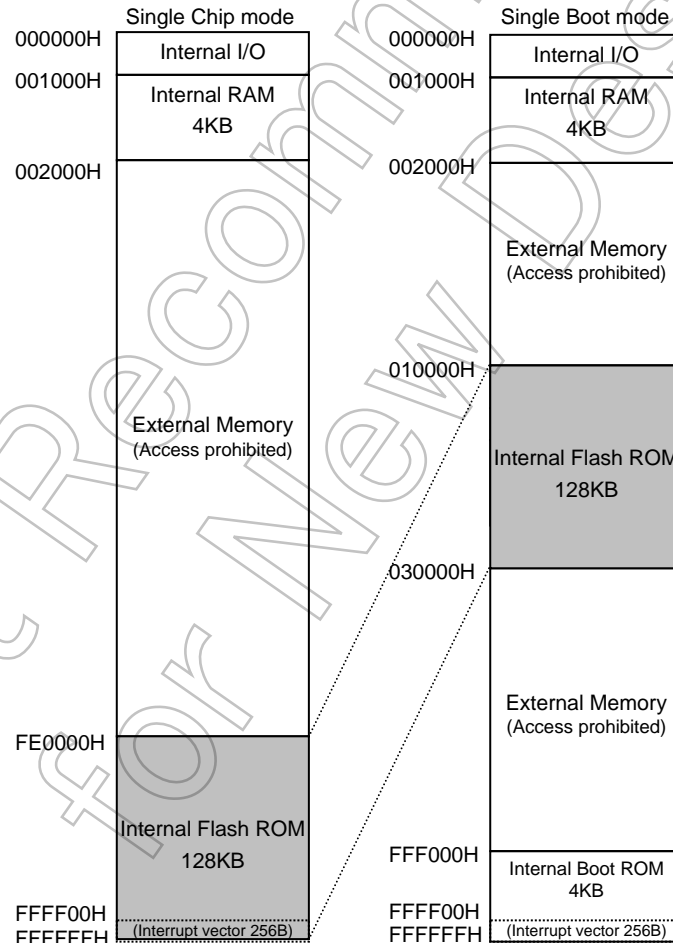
Single Chip mode

000000H
Internal I/O
001000H
Internal RAM
4KB
002000H

External Memory
(Access prohibited)

FE0000H
Internal Flash ROM
128KB
FFFF00H
FFFFFFH
(Interrupt vector 256B)

Single Boot mode

000000H
Internal I/O
001000H
Internal RAM
4KB
002000H

External Memory
(Access prohibited)

010000H
Internal Flash ROM
128KB
030000H

External Memory
(Access prohibited)

FFF000H
Internal Boot ROM
4KB
FFFF00H
FFFFFFH
(Interrupt vector 256B)